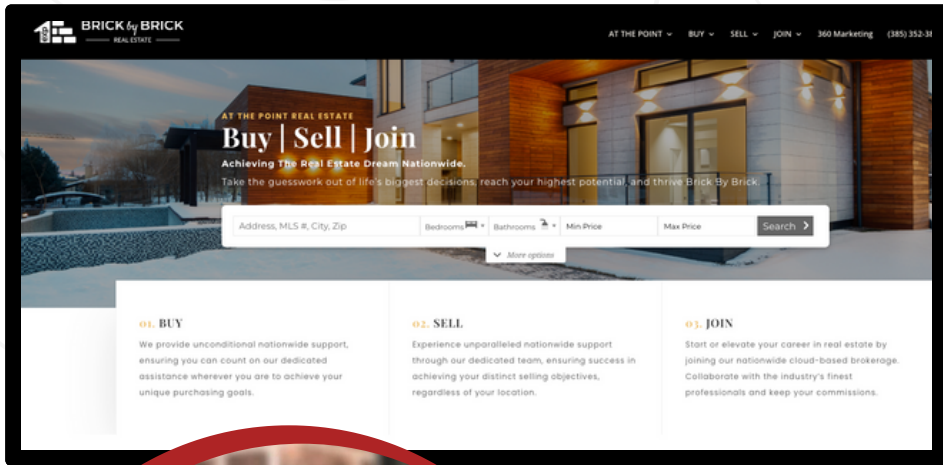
BRICK by BRICK
REAL ESTATE

AT THE POINT ⌄ BUY ⌄ SELL ⌄ JOIN ⌄ 360 Marketing (385) 352-3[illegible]

AT THE POINT REAL ESTATE

Buy | Sell | Join

Achieving The Real Estate Dream Nationwide.

Take the guesswork out of life's biggest decisions, reach your highest potential, and thrive Brick By Brick.

Address, MLS #, City, Zip | Bedrooms | Bathrooms | Min Price | Max Price | Search

More options

01. BUY

We provide unconditional nationwide support, ensuring you can count on our dedicated assistance wherever you are to achieve your unique purchasing goals.

02. SELL

Experience unparalleled nationwide support through our dedicated team, ensuring success in achieving your distinct selling objectives, regardless of your location.

03. JOIN

Start or elevate your career in real estate by joining our nationwide cloud-based brokerage. Collaborate with the industry's finest professionals and keep your commissions.